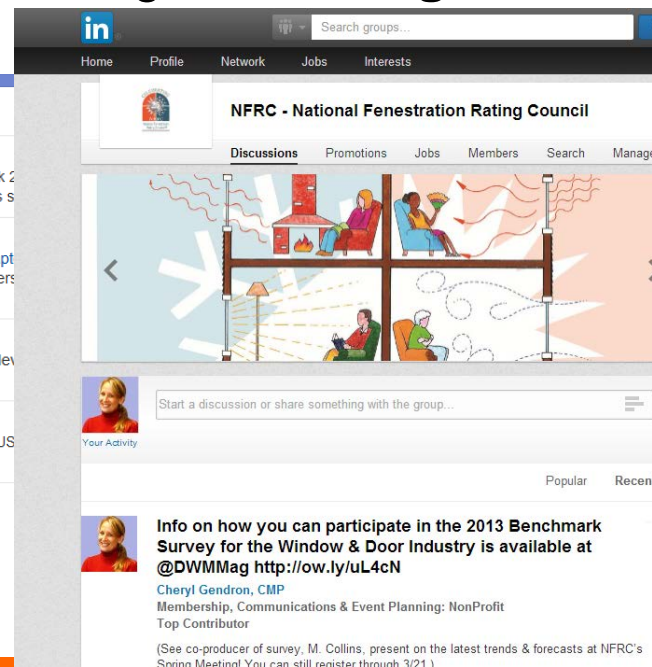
in

Search groups...

Home Profile Network Jobs Interests

NFRC - National Fenestration Rating Council

Discussions Promotions Jobs Members Search Manage

k 2
s s

pt
ers

lev

US

Start a discussion or share something with the group...

Your Activity

Popular Recen

Info on how you can participate in the 2013 Benchmark Survey for the Window & Door Industry is available at @DWMMag http://ow.ly/uL4cN

Cheryl Gendron, CMP
Membership, Communications & Event Planning: NonProfit
Top Contributor

(See co-producer of survey, M. Collins, present on the latest trends & forecasts at NFRC's Spring Meeting! You can still register through 3/21.)